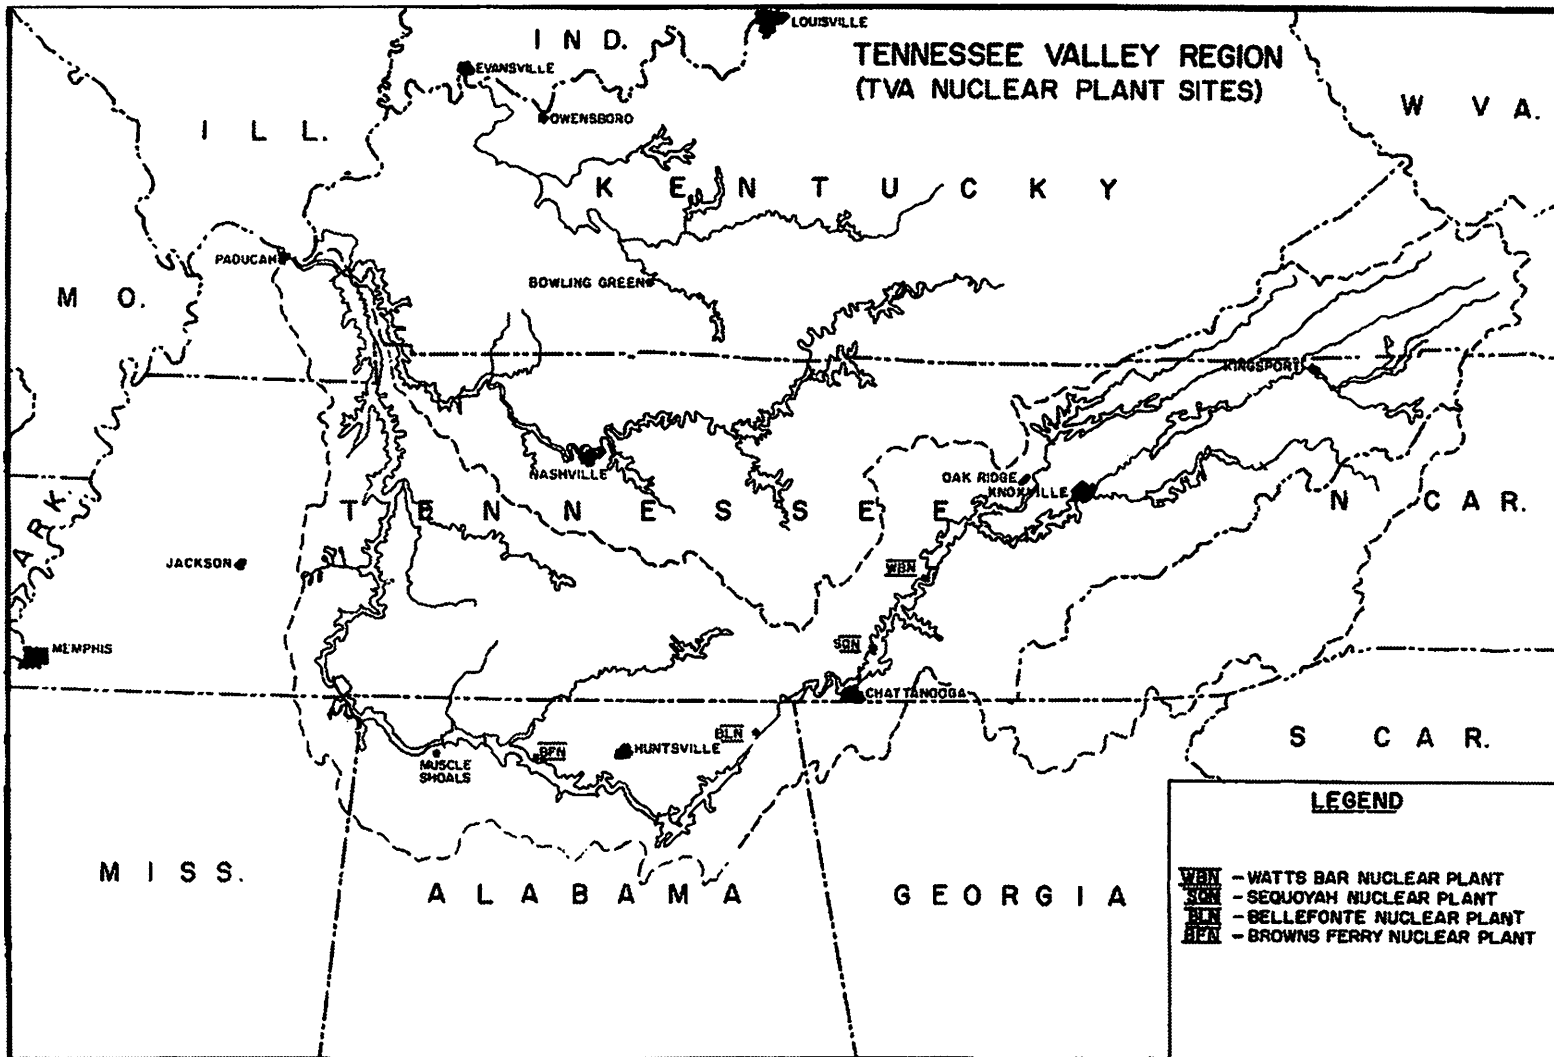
TENNESSEE VALLEY REGION
(TVA NUCLEAR PLANT SITES)

I N D.
LOUISVILLE
EVANSVILLE
OWENSBORO
I L L.
W V A.
K E N T U C K Y
PADUCAH
BOWLING GREEN
M O.
KINGSPORT
NASHVILLE
OAK RIDGE
KNOXVILLE
A R K.
T E N N E S S E E
N C A R.
JACKSON
WBN
SQN
MEMPHIS
CHATTANOOGA
BLN
BFN
HUNTSVILLE
MUSCLE SHOALS
S C A R.
M I S S.
A L A B A M A
G E O R G I A

LEGEND
WBN - WATTS BAR NUCLEAR PLANT
SQN - SEQUOYAH NUCLEAR PLANT
BLN - BELLEFONTE NUCLEAR PLANT
BFN - BROWNS FERRY NUCLEAR PLANT